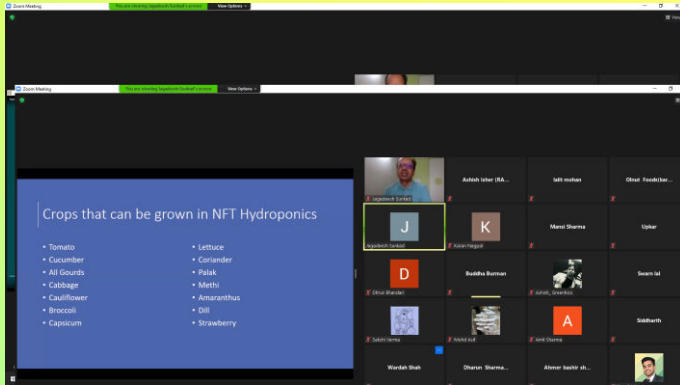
Zoom Meeting
You are viewing Jagadeesh Sunkad's screen
View Options

Zoom Meeting
You are viewing Jagadeesh Sunkad's screen
View Options

Crops that can be grown in NFT Hydroponics

- Tomato
- Cucumber
- All Gourds
- Cabbage
- Cauliflower
- Broccoli
- Capsicum

- Lettuce
- Coriander
- Palak
- Methi
- Amaranthus
- Dill
- Strawberry

Jagadeesh Sunkad
Ashish Isher (RA...
lalit mohan
Olnut Foods(kar...
J
Jagadeesh Sunkad
K
Kavan Nagpal
Mansi Sharma
Upkar
D
Dhruv Bhandari
Buddha Burman
Ashish_ Greenkos
Swarn lal
Sakshi Verma
Arvind Kuti
A
Amit Sharma
Siddharth
Wardah Shah
Dharun Sharma...
Ahmer bashir sh...